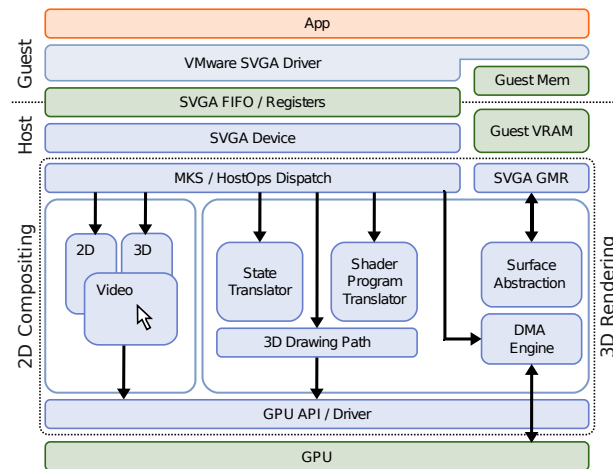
Guest

Host

App

VMware SVGA Driver

Guest Mem

SVGA FIFO / Registers

SVGA Device

Guest VRAM

MKS / HostOps Dispatch

SVGA GMR

2D Compositing

2D

3D

Video

State Translator

Shader Program Translator

Surface Abstraction

DMA Engine

3D Drawing Path

3D Rendering

GPU API / Driver

GPU